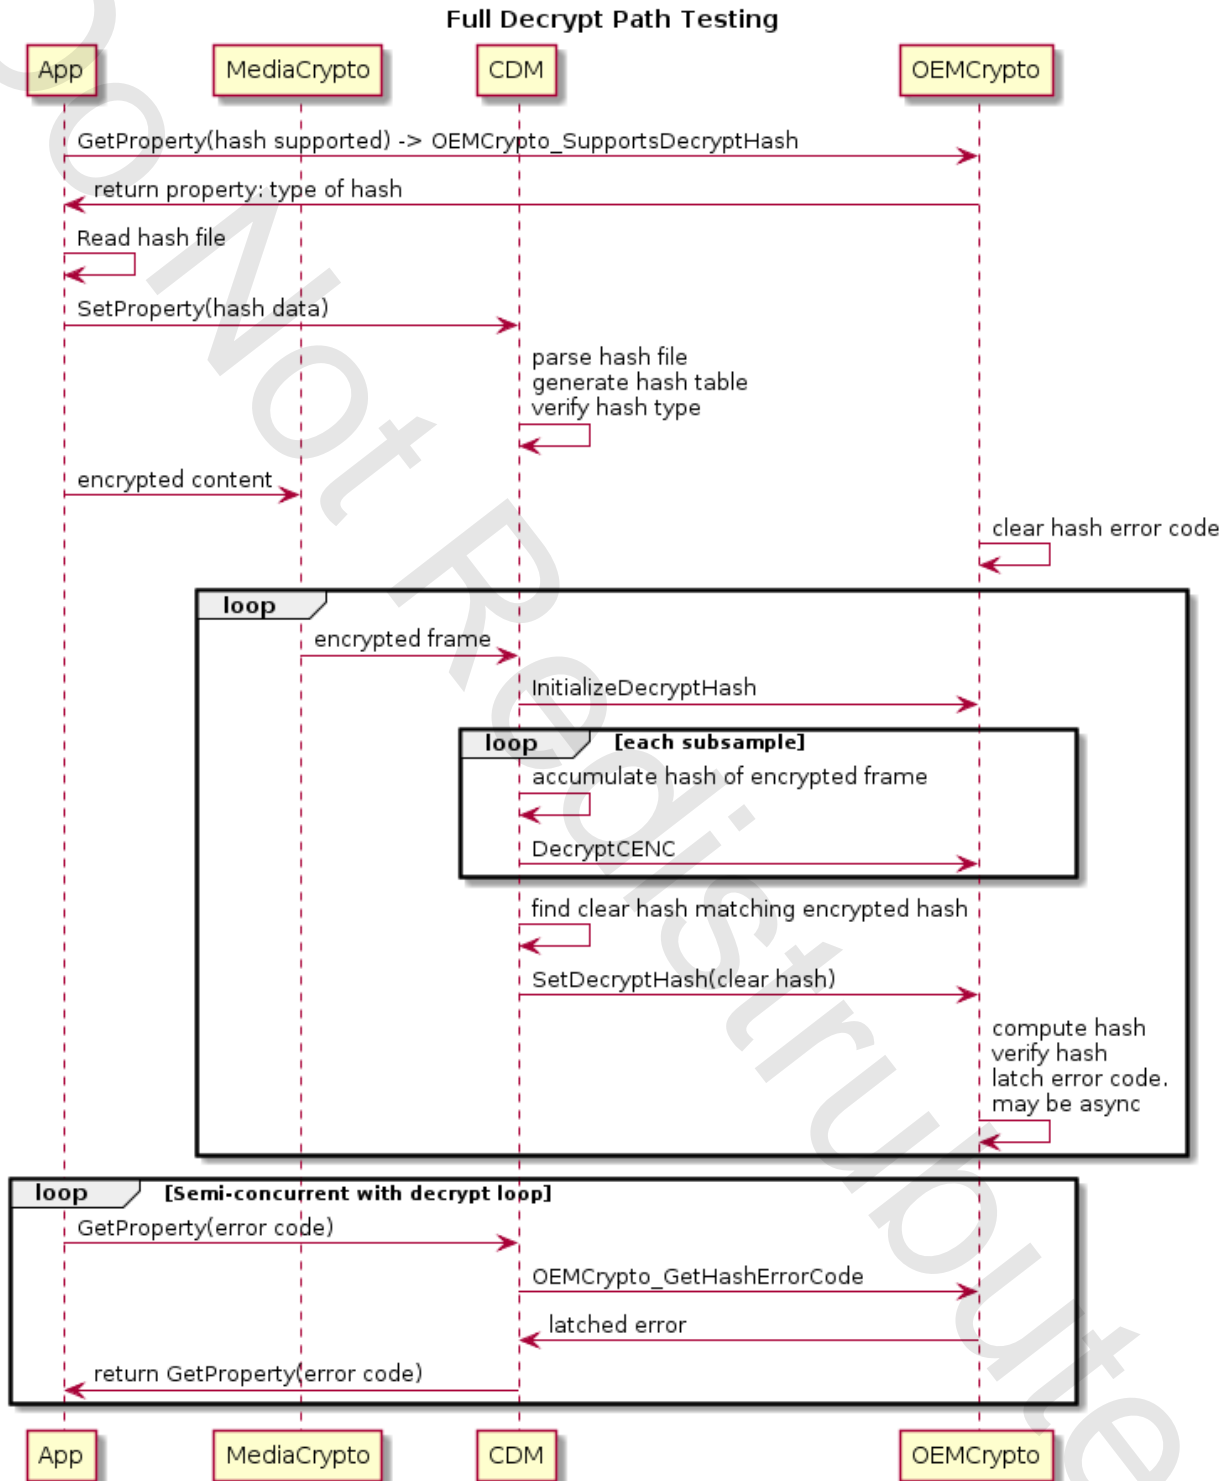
Full Decrypt Path Testing

App MediaCrypto CDM OEMCrypto

GetProperty(hash supported) -> OEMCrypto_SupportsDecryptHash

return property: type of hash

Read hash file

SetProperty(hash data)

parse hash file
generate hash table
verify hash type

encrypted content

clear hash error code

loop

encrypted frame

InitializeDecryptHash

loop [each subsample]

accumulate hash of encrypted frame

DecryptCENC

find clear hash matching encrypted hash

SetDecryptHash(clear hash)

compute hash
verify hash
latch error code.
may be async

loop [Semi-concurrent with decrypt loop]

GetProperty(error code)

OEMCrypto_GetHashErrorCode

latched error

return GetProperty(error code)

App MediaCrypto CDM OEMCrypto

Do Not Redistribute